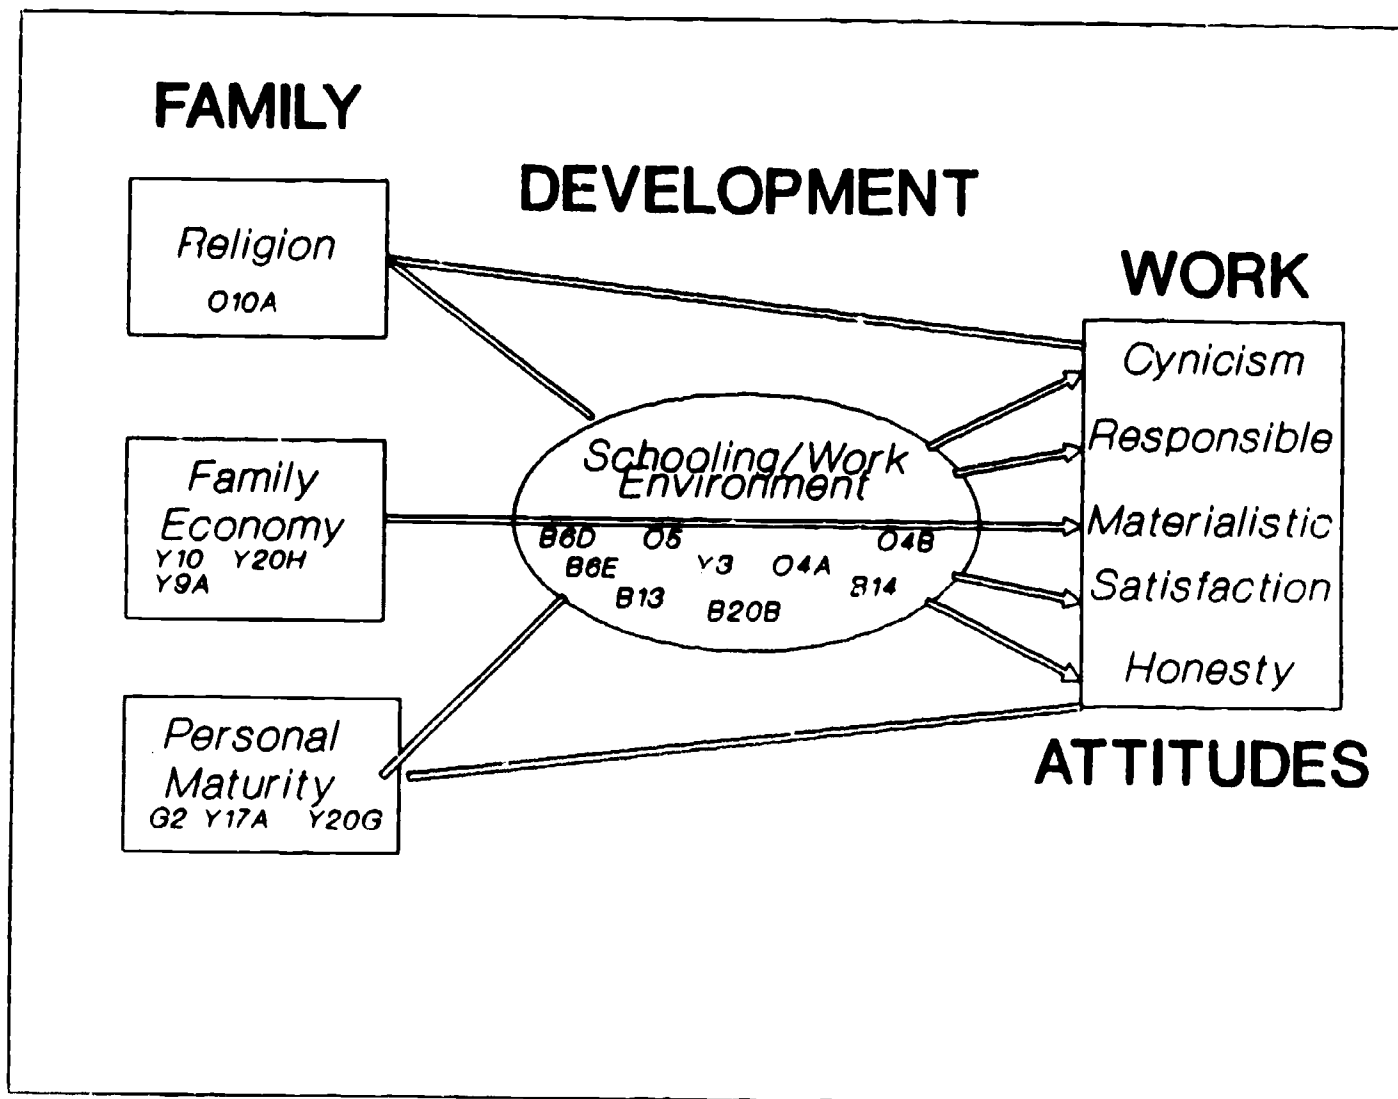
FAMILY

DEVELOPMENT

WORK

Religion
O10A

Family
Economy
Y10 Y20H
Y9A

Personal
Maturity
G2 Y17A Y20G

Schooling/Work
Environment
B6D O5 O4B
B6E Y3 O4A B14
B13 B20B

Cynicism
Responsible
Materialistic
Satisfaction
Honesty

ATTITUDES